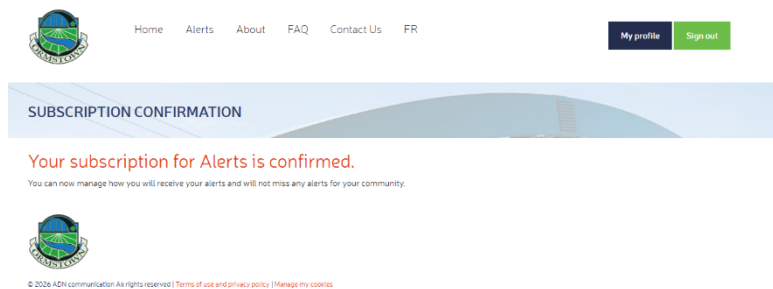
ORMSTOWN

Home Alerts About FAQ Contact Us FR

My profile Sign out

SUBSCRIPTION CONFIRMATION

Your subscription for Alerts is confirmed.

You can now manage how you will receive your alerts and will not miss any alerts for your community.

ORMSTOWN

© 2026 ADN communication All rights reserved | Terms of use and privacy policy | Manage my cookies